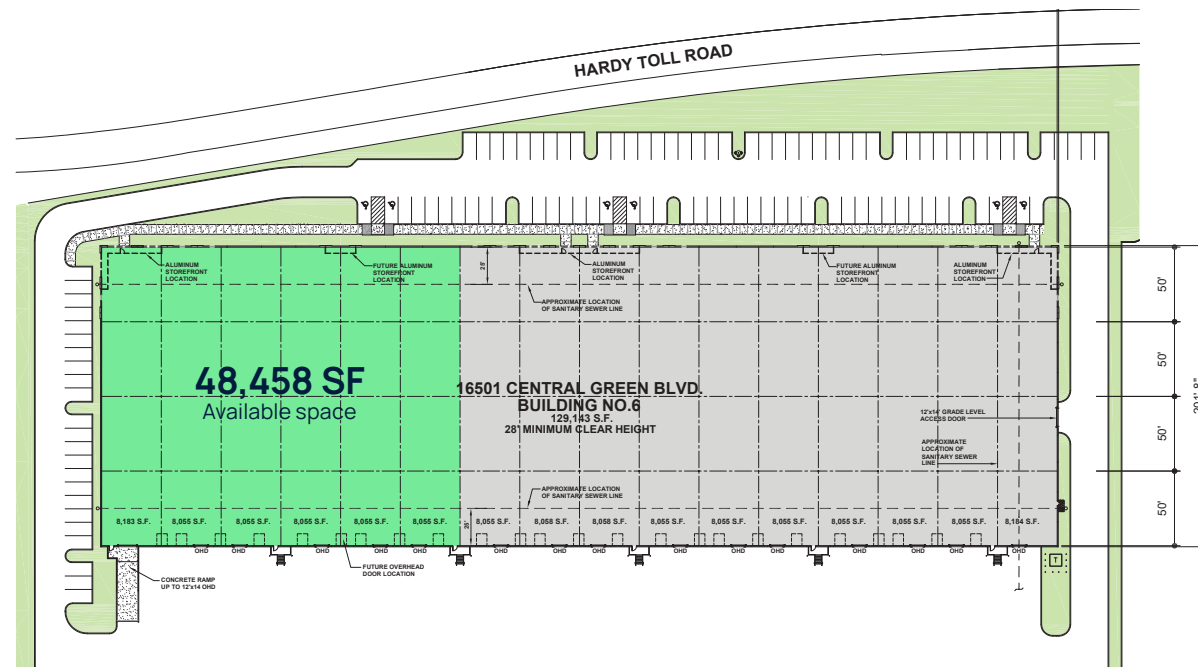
HARDY TOLL ROAD

ALUMINUM STOREFRONT LOCATION

FUTURE ALUMINUM STOREFRONT LOCATION

28'

ALUMINUM STOREFRONT LOCATION

FUTURE ALUMINUM STOREFRONT LOCATION

ALUMINUM STOREFRONT LOCATION

APPROXIMATE LOCATION OF SANITARY SEWER LINE

50'

50'

50'

50'

48,458 SF
Available space

16501 CENTRAL GREEN BLVD.
BUILDING NO.6
129,143 S.F.
28' MINIMUM CLEAR HEIGHT

12'x14' GRADE LEVEL ACCESS DOOR

APPROXIMATE LOCATION OF SANITARY SEWER LINE

APPROXIMATE LOCATION OF SANITARY SEWER LINE

8,183 S.F. 8,055 S.F. 8,055 S.F. 8,055 S.F. 8,055 S.F. 8,055 S.F. 25' 8,055 S.F. 8,058 S.F. 8,058 S.F. 8,055 S.F. 8,055 S.F. 8,055 S.F. 8,055 S.F. 8,055 S.F. 8,055 S.F. 8,184 S.F.

OHD OHD OHD OHD OHD OHD

CONCRETE RAMP UP TO 12'x14 OHD

FUTURE OVERHEAD DOOR LOCATION

T

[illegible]